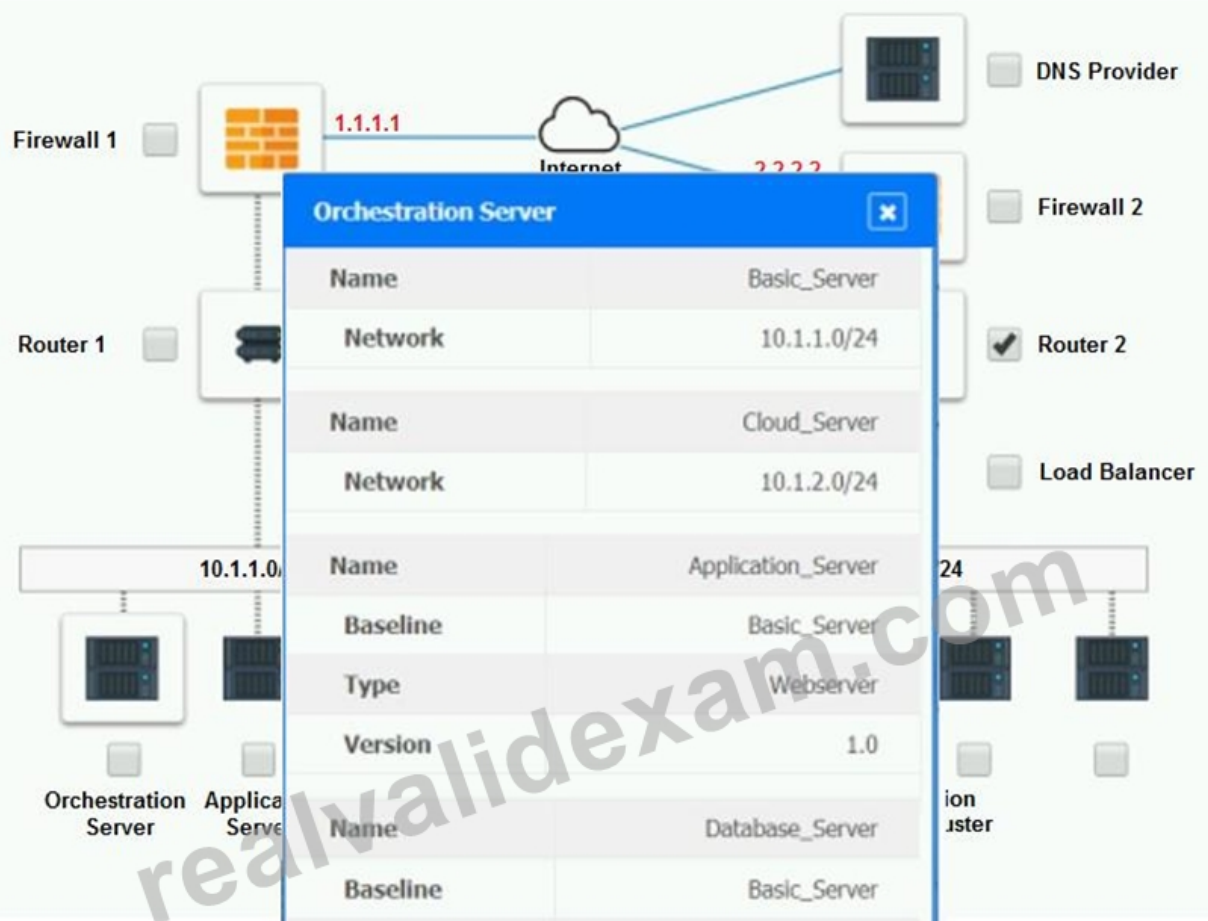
Firewall 1

1.1.1.1

Internet

2.2.2.2

DNS Provider

Firewall 2

Router 1

Router 2

Load Balancer

10.1.1.0/

24

Orchestration Server

| Name | Basic_Server |
|---|---|
| Network | 10.1.1.0/24 |

| Name | Cloud_Server |
|---|---|
| Network | 10.1.2.0/24 |

| Name | Application_Server |
|---|---|
| Baseline | Basic_Server |
| Type | Webserver |
| Version | 1.0 |

| Name | Database_Server |
|---|---|
| Baseline | Basic_Server |

Orchestration Server

Applica Serve

ion uster

realvalidexam.com